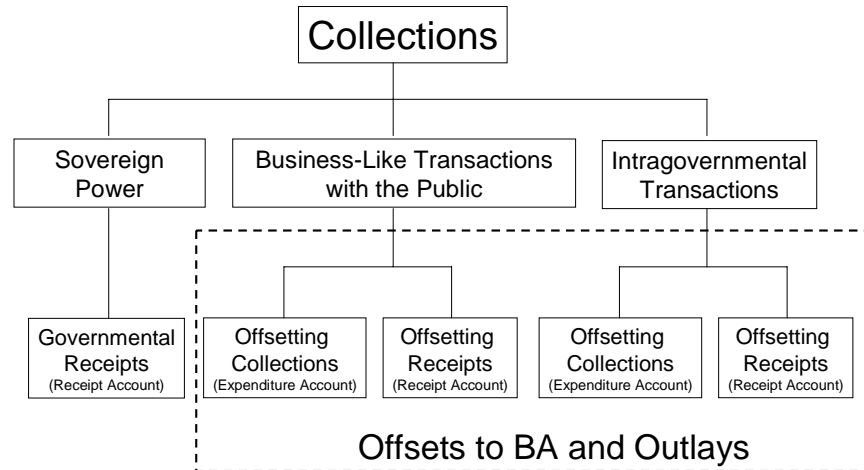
Collections

Sovereign Power

Business-Like Transactions with the Public

Intragovernmental Transactions

Governmental Receipts
(Receipt Account)

Offsetting Collections
(Expenditure Account)

Offsetting Receipts
(Receipt Account)

Offsetting Collections
(Expenditure Account)

Offsetting Receipts
(Receipt Account)

Offsets to BA and Outlays